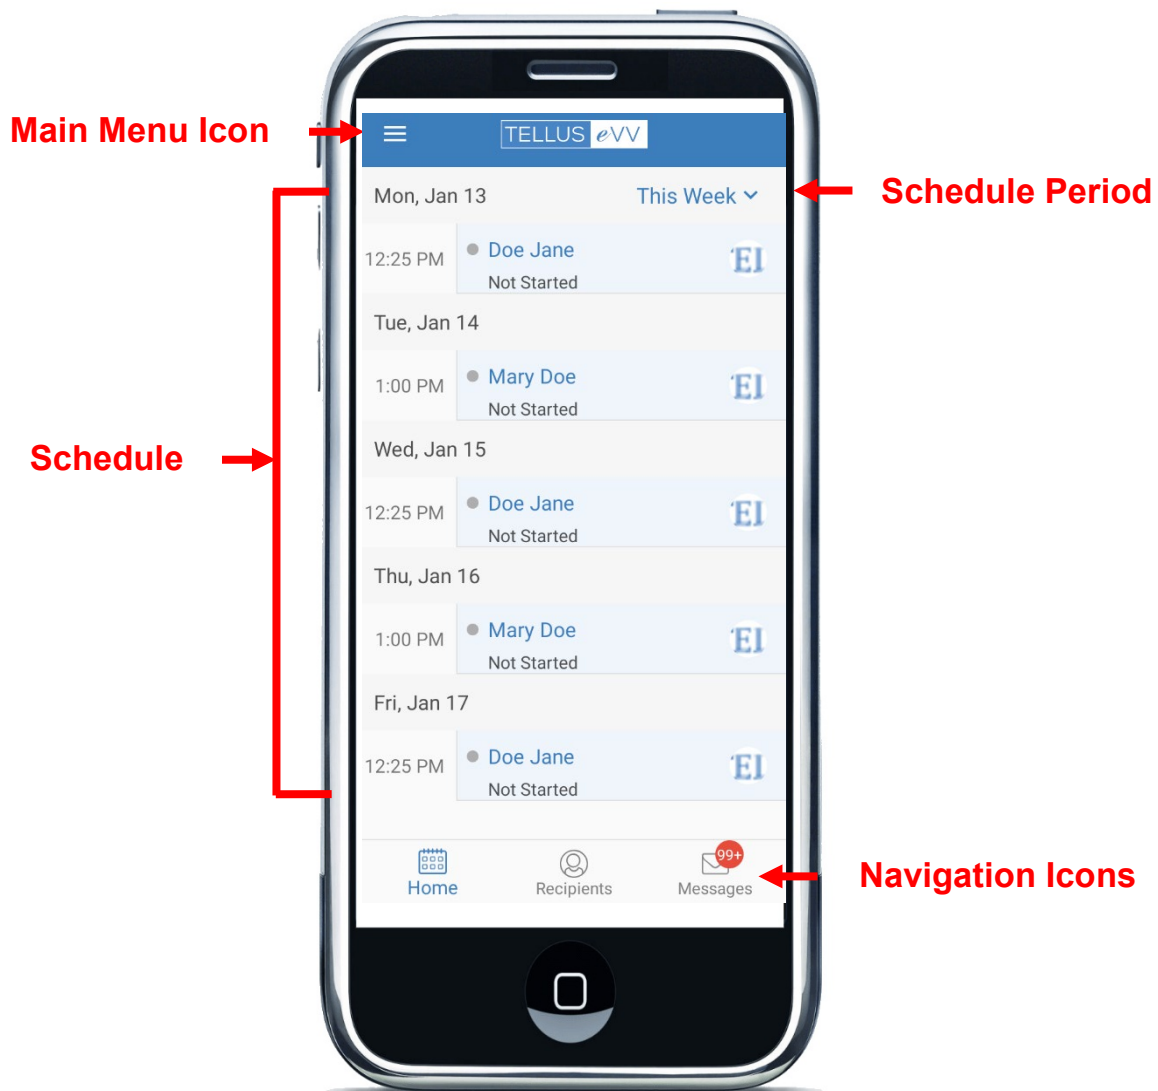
Main Menu Icon

TELLUS eVV

Schedule Period

Mon, Jan 13

This Week

12:25 PM

Doe Jane

Not Started

EI

Tue, Jan 14

1:00 PM

Mary Doe

Not Started

EI

Schedule

Wed, Jan 15

12:25 PM

Doe Jane

Not Started

EI

Thu, Jan 16

1:00 PM

Mary Doe

Not Started

EI

Fri, Jan 17

12:25 PM

Doe Jane

Not Started

EI

Home

Recipients

99+

Messages

Navigation Icons